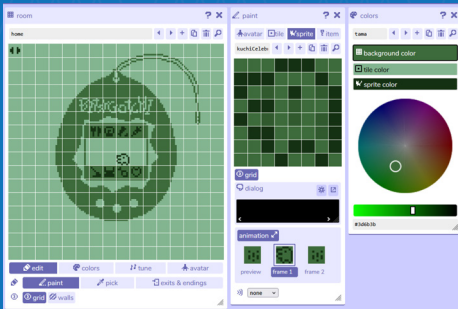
room
home
edit
colors
tune
avatar
paint
pick
exits & endings
grid
walls

paint
avatar
tile
sprite
item
kuchiColob
grid
dialog
animation
preview
frame 1
frame 2
none

colors
tama
background color
tile color
sprite color
#3d6b3b